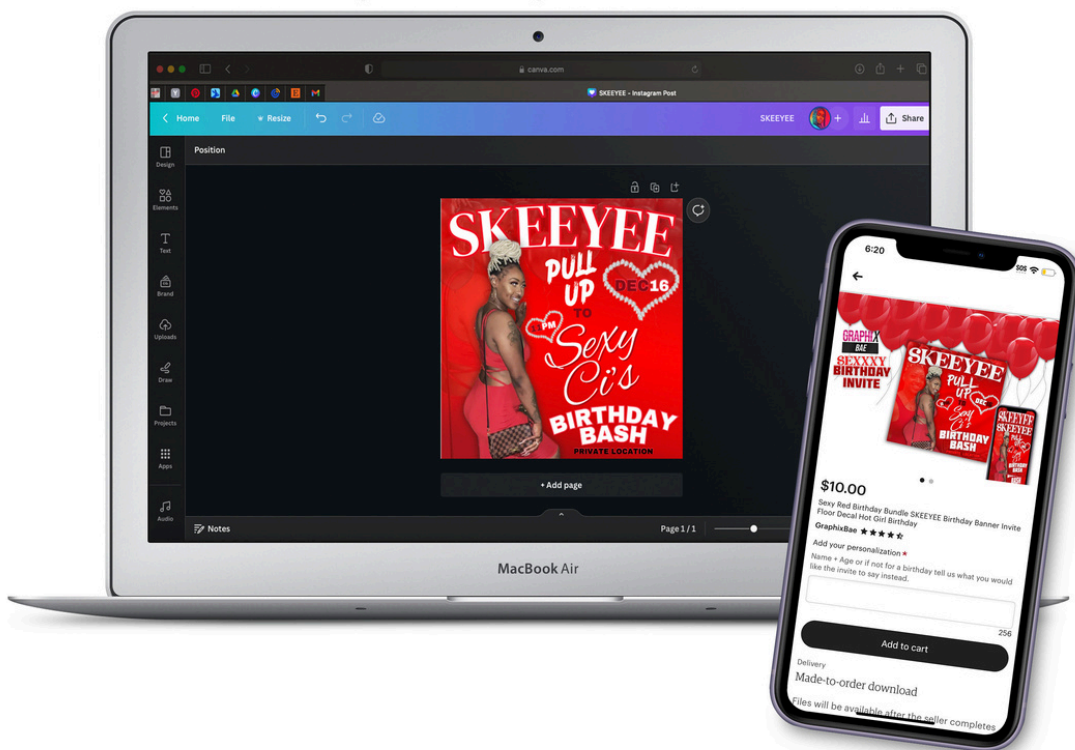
canva.com

SKEEYEE - Instagram Post

Home File Resize

SKEEYEE Share

Design
Elements
Text
Brand
Uploads
Draw
Projects
Apps
Audio

Position

SKEEYEE
PULL UP
DEC 16
TO
PM
Sexy Ci's
BIRTHDAY BASH
PRIVATE LOCATION

+ Add page

Notes

Page 1 / 1

MacBook Air

6:20

GRAPHIX BAE
SEXXXY BIRTHDAY INVITE
SKEEYEE
PULL UP
DEC
Sexy Ci's
BIRTHDAY BASH
SKEEYEE
PULL UP
BIRTHDAY BASH

$10.00
Sexy Red Birthday Bundle SKEEYEE Birthday Banner Invite Floor Decal Hot Girl Birthday
GraphixBae ★★★★★

Add your personalization *
Name + Age or if not for a birthday tell us what you would like the invite to say instead.

256

Add to cart

Delivery
Made-to-order download
Files will be available after the seller completes